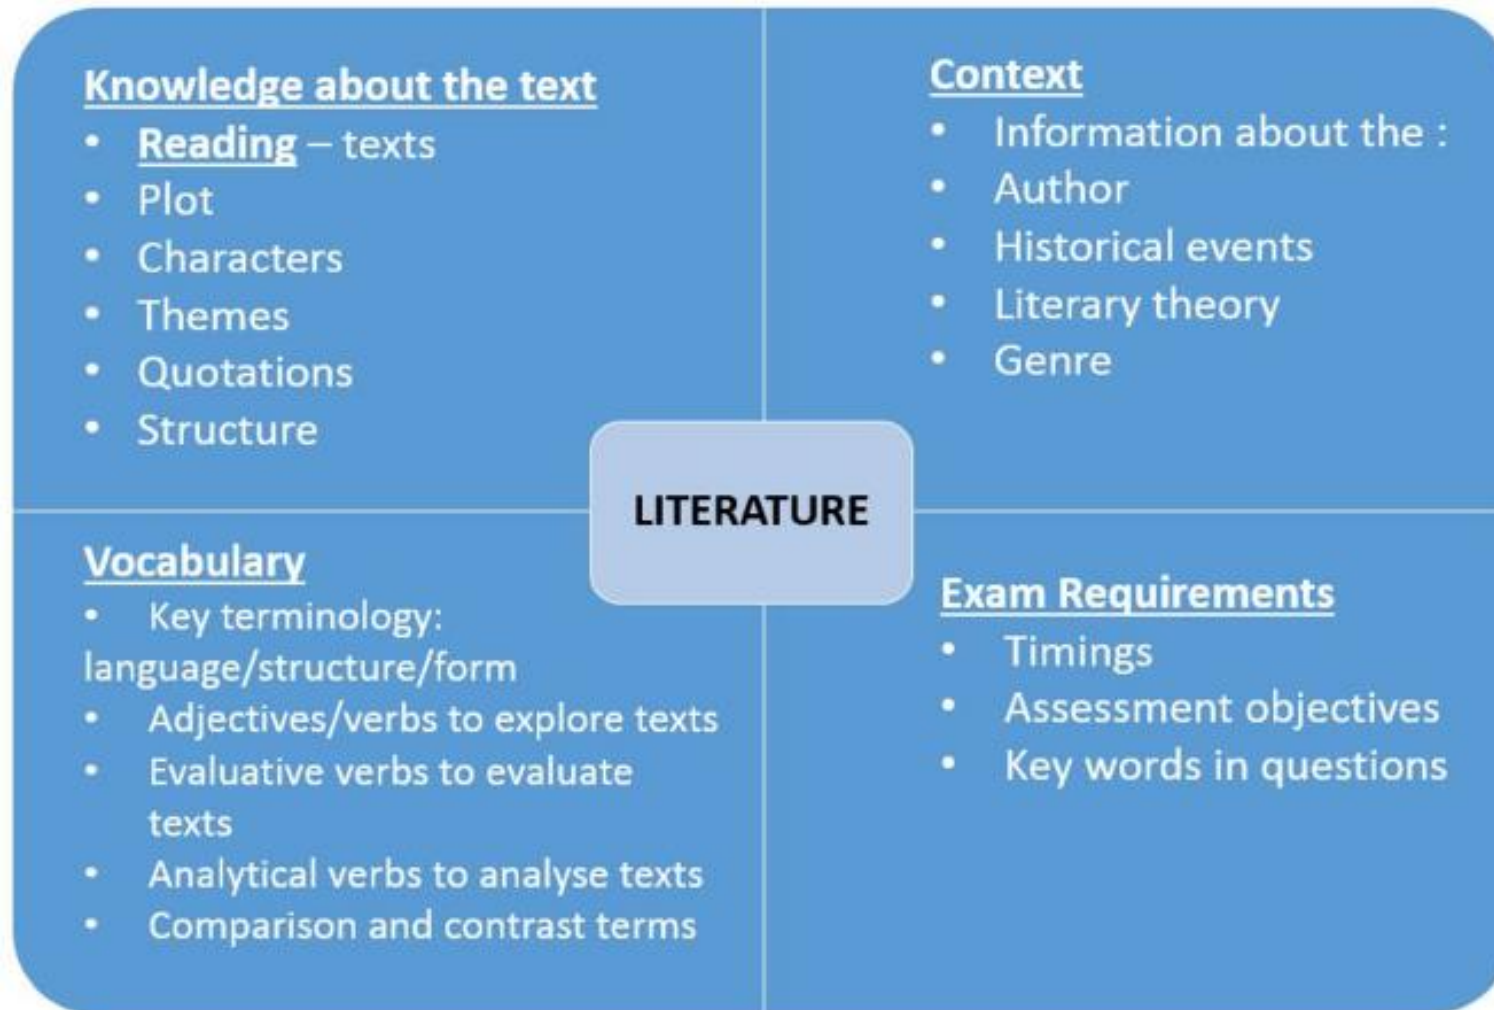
Knowledge about the text
- Reading – texts
- Plot
- Characters
- Themes
- Quotations
- Structure

Context
- Information about the :
- Author
- Historical events
- Literary theory
- Genre

LITERATURE

Vocabulary
- Key terminology: language/structure/form
- Adjectives/verbs to explore texts
- Evaluative verbs to evaluate texts
- Analytical verbs to analyse texts
- Comparison and contrast terms

Exam Requirements
- Timings
- Assessment objectives
- Key words in questions